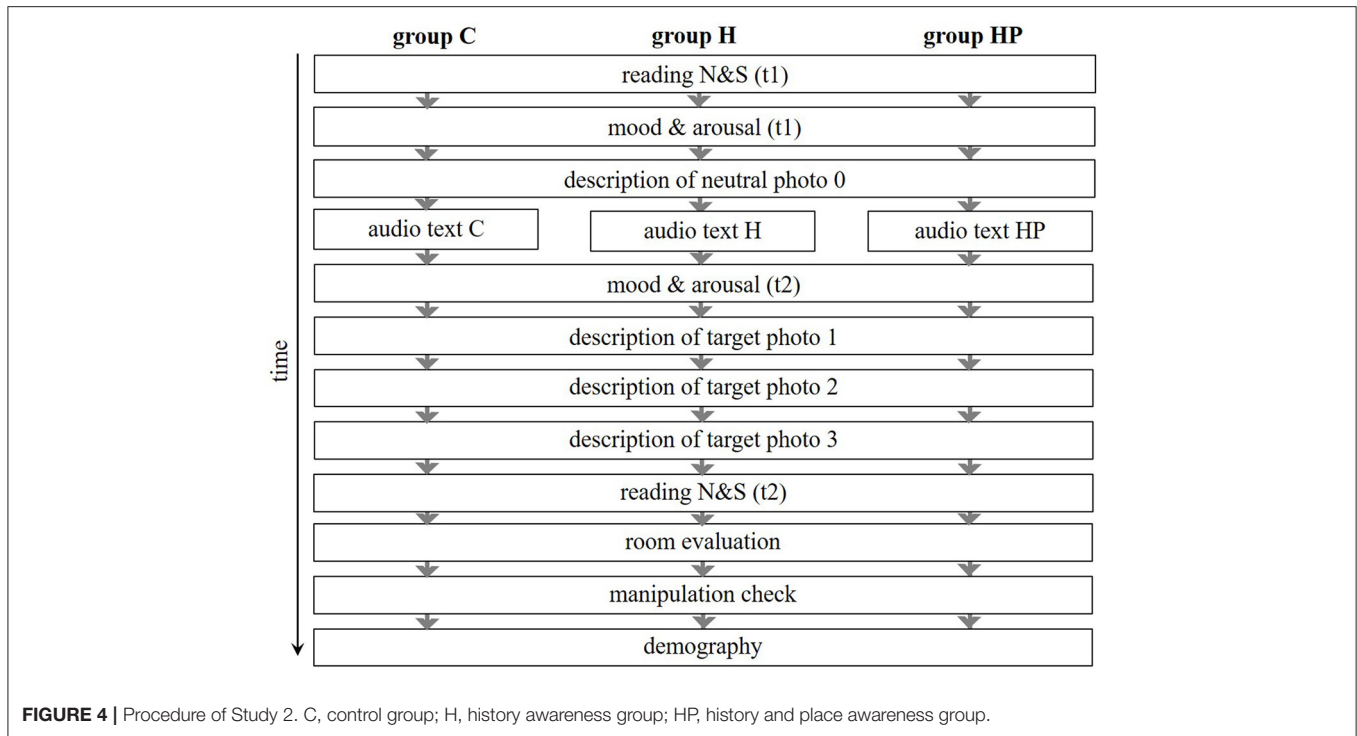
group C
group H
group HP

time

reading N&S (t1)

mood & arousal (t1)

description of neutral photo 0

audio text C

audio text H

audio text HP

mood & arousal (t2)

description of target photo 1

description of target photo 2

description of target photo 3

reading N&S (t2)

room evaluation

manipulation check

demography

FIGURE 4 | Procedure of Study 2. C, control group; H, history awareness group; HP, history and place awareness group.